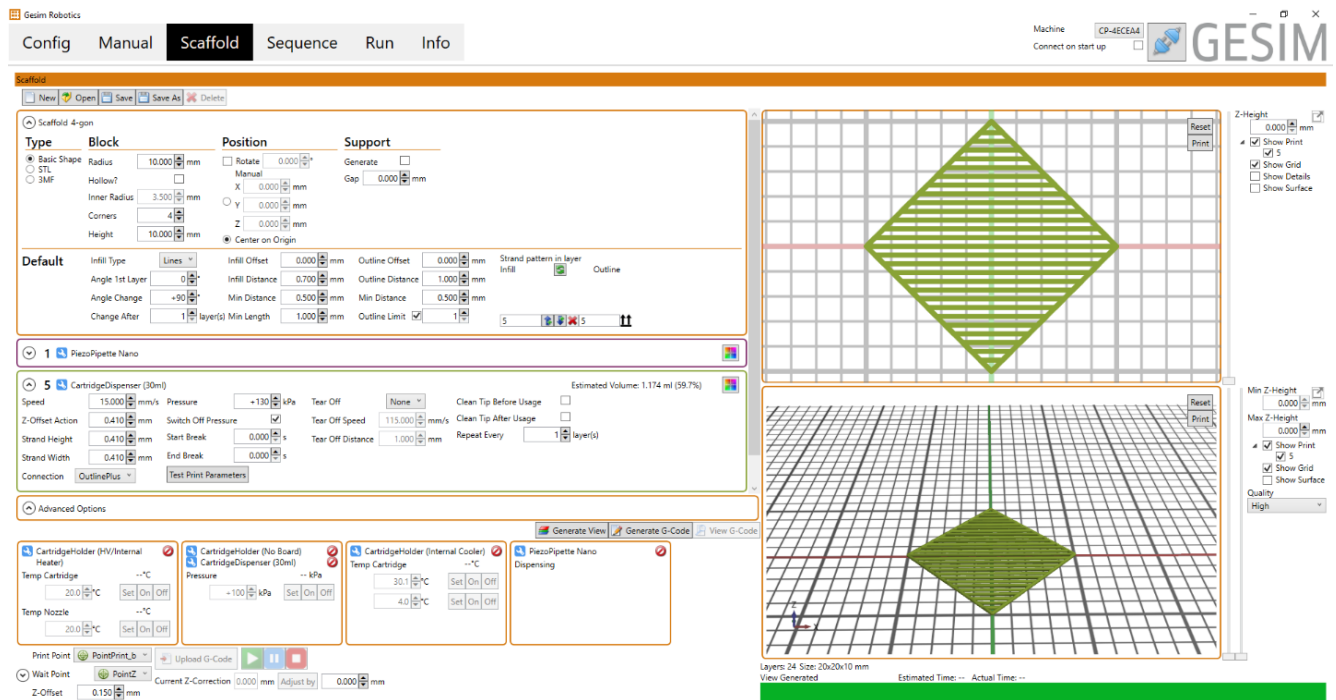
Gesim Robotics

Config Manual Scaffold Sequence Run Info

Machine CP-4ECEA4
Connect on start up

GESIM

Scaffold

New Open Save Save As Delete

Scaffold 4-gon

Type
Basic Shape
STL
3MF

Block
Radius 10.000 mm
Hollow?
Inner Radius 3.500 mm
Corners 4
Height 10.000 mm

Position
Rotate 0.000 °
Manual
X 0.000 mm
Y 0.000 mm
Z 0.000 mm
Center on Origin

Support
Generate
Gap 0.000 mm

Default
Infill Type Lines
Angle 1st Layer 0 °
Angle Change +90 °
Change After 1 layer(s)
Infill Offset 0.000 mm
Infill Distance 0.700 mm
Min Distance 0.500 mm
Min Length 1.000 mm
Outline Offset 0.000 mm
Outline Distance 1.000 mm
Min Distance 0.500 mm
Outline Limit 1
Strand pattern in layer
Infill Outline
5 5

1 PiezoPipette Nano

5 CartridgeDispenser (30ml)
Estimated Volume: 1.174 ml (59.7%)
Speed 15.000 mm/s
Z-Offset Action 0.410 mm
Strand Height 0.410 mm
Strand Width 0.410 mm
Connection OutlinePlus
Pressure +130 kPa
Switch Off Pressure
Start Break 0.000 s
End Break 0.000 s
Test Print Parameters
Tear Off None
Tear Off Speed 115.000 mm/s
Tear Off Distance 1.000 mm
Clean Tip Before Usage
Clean Tip After Usage
Repeat Every 1 layer(s)

Advanced Options

Generate View Generate G-Code View G-Code

CartridgeHolder (HV/Internal Heater)
Temp Cartridge --°C
20.0 °C Set On Off
Temp Nozzle --°C
20.0 °C Set On Off

CartridgeHolder (No Board)
CartridgeDispenser (30ml)
Pressure -- kPa
-100 kPa Set On Off

CartridgeHolder (Internal Cooler)
Temp Cartridge --°C
30.1 °C Set On Off
4.0 °C Set On Off

PiezoPipette Nano
Dispensing

Print Point PointPrint_b Upload G-Code
Wait Point PointZ Current Z-Correction 0.000 mm Adjust by 0.000 mm
Z-Offset 0.150 mm

Reset
Print

Z-Height
0.000 mm
Show Print
5
Show Grid
Show Details
Show Surface

Reset
Print

Min Z-Height
0.000 mm
Max Z-Height
0.000 mm
Show Print
5
Show Grid
Show Surface
Quality
High

Layers: 24 Size: 20x20x10 mm
View Generated Estimated Time: -- Actual Time: --